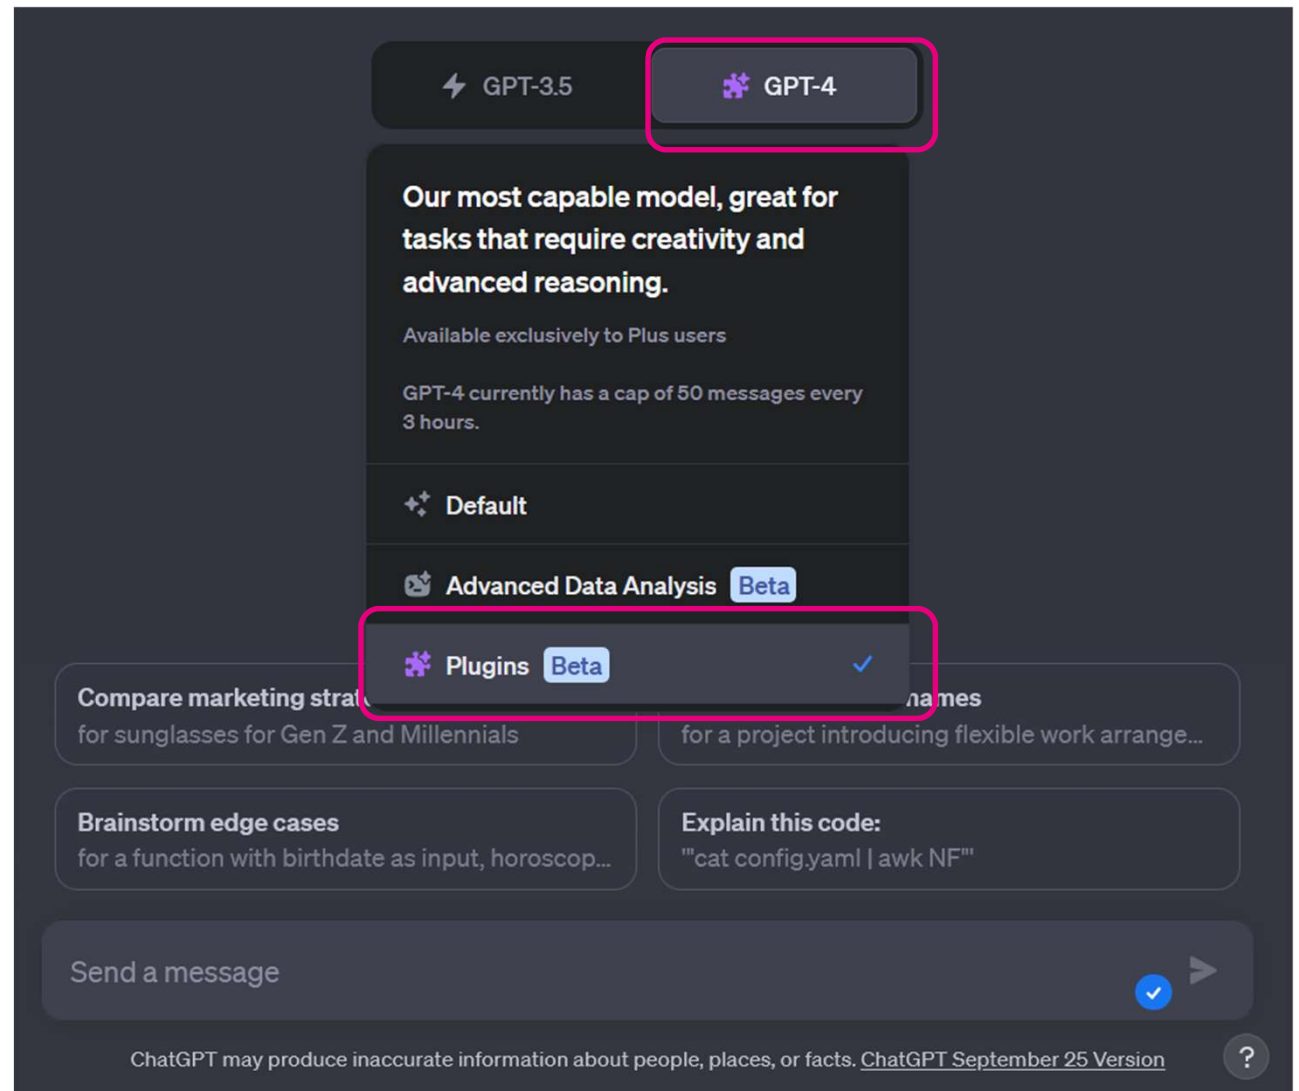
GPT-3.5

GPT-4

Our most capable model, great for tasks that require creativity and advanced reasoning.

Available exclusively to Plus users

GPT-4 currently has a cap of 50 messages every 3 hours.

Default

Advanced Data Analysis Beta

Plugins Beta

Compare marketing strat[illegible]
for sunglasses for Gen Z and Millennials

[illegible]ames
for a project introducing flexible work arrange...

Brainstorm edge cases
for a function with birthdate as input, horoscop...

Explain this code:
"cat config.yaml | awk NF"

Send a message

ChatGPT may produce inaccurate information about people, places, or facts. ChatGPT September 25 Version

?